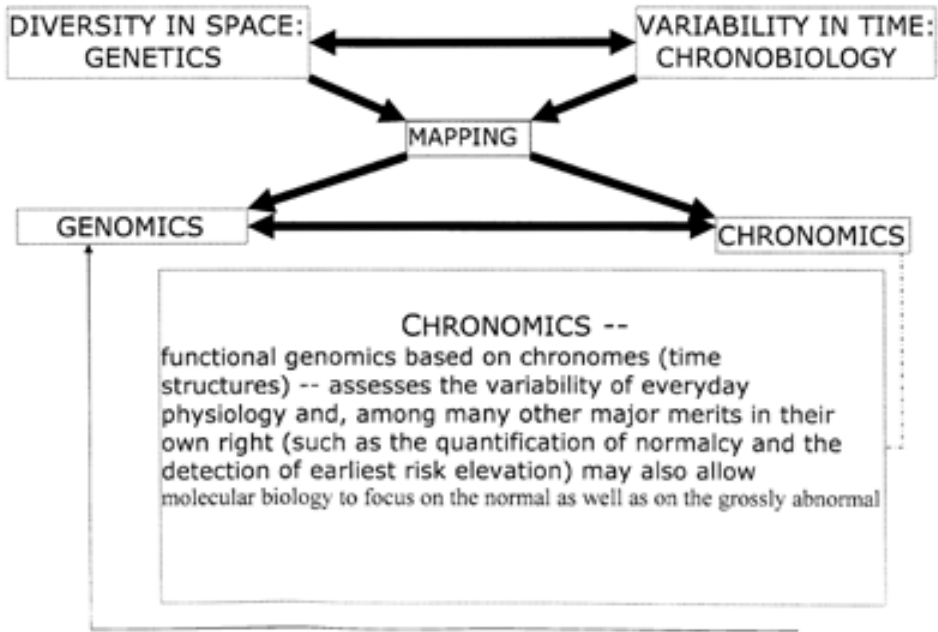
DIVERSITY IN SPACE: GENETICS

VARIABILITY IN TIME: CHRONOBIOLOGY

MAPPING

GENOMICS

CHRONOMICS

CHRONOMICS --
functional genomics based on chronomes (time structures) -- assesses the variability of everyday physiology and, among many other major merits in their own right (such as the quantification of normalcy and the detection of earliest risk elevation) may also allow molecular biology to focus on the normal as well as on the grossly abnormal